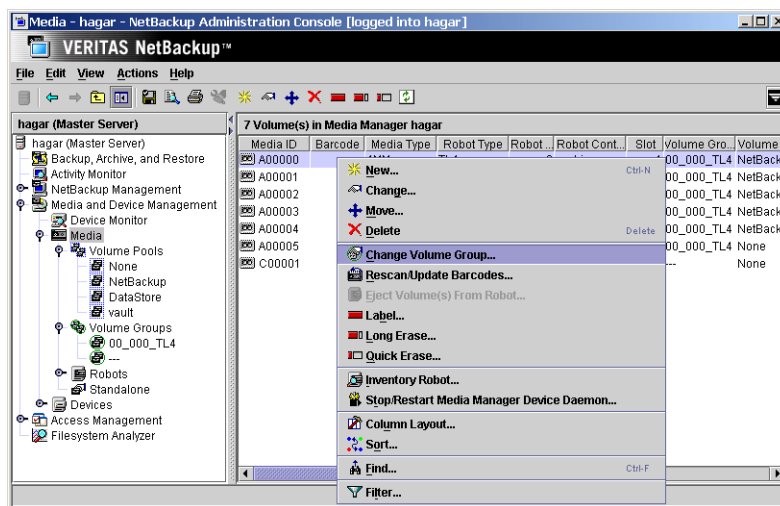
Media - hagar - NetBackup Administration Console [logged into hagar]

VERITAS NetBackup™

File Edit View Actions Help

hagar (Master Server)

hagar (Master Server)
Backup, Archive, and Restore
Activity Monitor
NetBackup Management
Media and Device Management
Device Monitor
Media
Volume Pools
None
NetBackup
DataStore
vault
Volume Groups
00_000_TL4
---
Robots
Standalone
Devices
Access Management
Filesystem Analyzer

7 Volume(s) in Media Manager hagar

| Media ID | Barcode | Media Type | Robot Type | Robot ... | Robot Cont... | Slot | Volume Gro... | Volume |
|---|---|---|---|---|---|---|---|---|
| A00000 | | | | | | | 00_000_TL4 | NetBack |
| A00001 | | | | | | | 00_000_TL4 | NetBack |
| A00002 | | | | | | | 00_000_TL4 | NetBack |
| A00003 | | | | | | | 00_000_TL4 | NetBack |
| A00004 | | | | | | | 00_000_TL4 | NetBack |
| A00005 | | | | | | | 00_000_TL4 | None |
| C00001 | | | | | | | --- | None |

New... Ctrl-N
Change...
Move...
Delete Delete
Change Volume Group...
Rescan/Update Barcodes...
Eject Volume(s) From Robot...
Label...
Long Erase...
Quick Erase...
Inventory Robot...
Stop/Restart Media Manager Device Daemon...
Column Layout...
Sort...
Find... Ctrl-F
Filter...